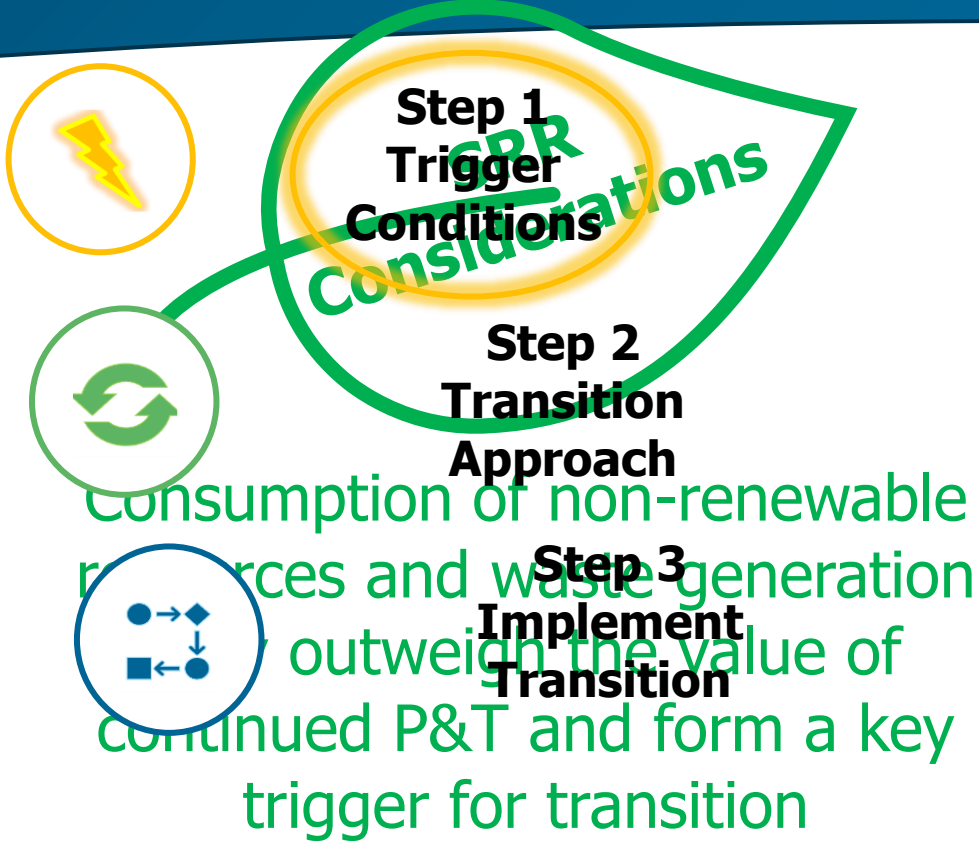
Step 1
Trigger
Conditions

GSR
Considerations

Step 2
Transition
Approach

Step 3
Implement
Transition

Consumption of non-renewable r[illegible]rces and waste generation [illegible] outweigh the value of continued P&T and form a key trigger for transition